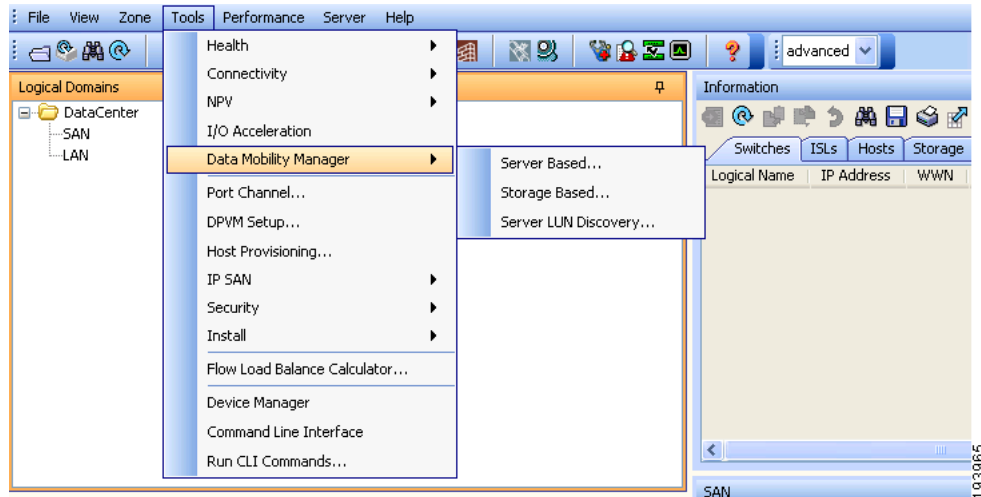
File View Zone Tools Performance Server Help

advanced

Logical Domains

DataCenter
SAN
LAN

Health
Connectivity
NPV
I/O Acceleration
Data Mobility Manager
Port Channel...
DPVM Setup...
Host Provisioning...
IP SAN
Security
Install
Flow Load Balance Calculator...
Device Manager
Command Line Interface
Run CLI Commands...

Server Based...
Storage Based...
Server LUN Discovery...

Information

| Switches | ISLs | Hosts | Storage |
|---|---|---|---|

| Logical Name | IP Address | WWN |
|---|---|---|

SAN

183965